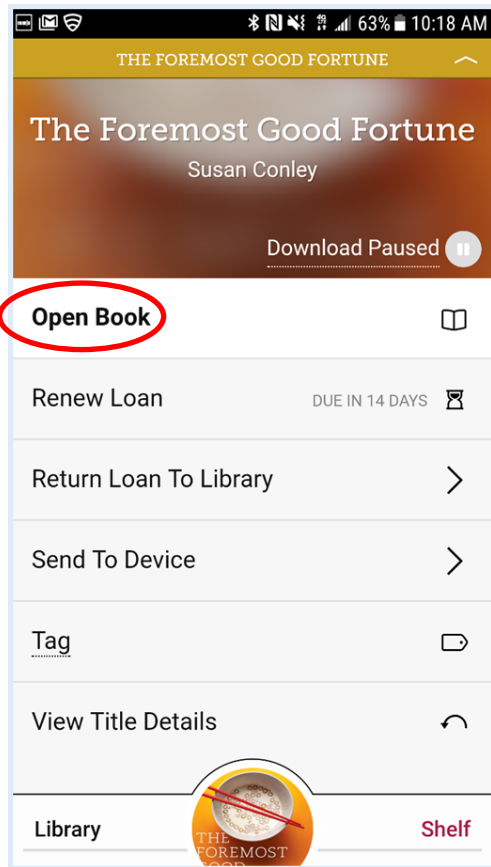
63% 10:18 AM

THE FOREMOST GOOD FORTUNE

The Foremost Good Fortune
Susan Conley

Download Paused

Open Book

Renew Loan DUE IN 14 DAYS

Return Loan To Library

Send To Device

Tag

View Title Details

Library

THE FOREMOST GOOD

Shelf